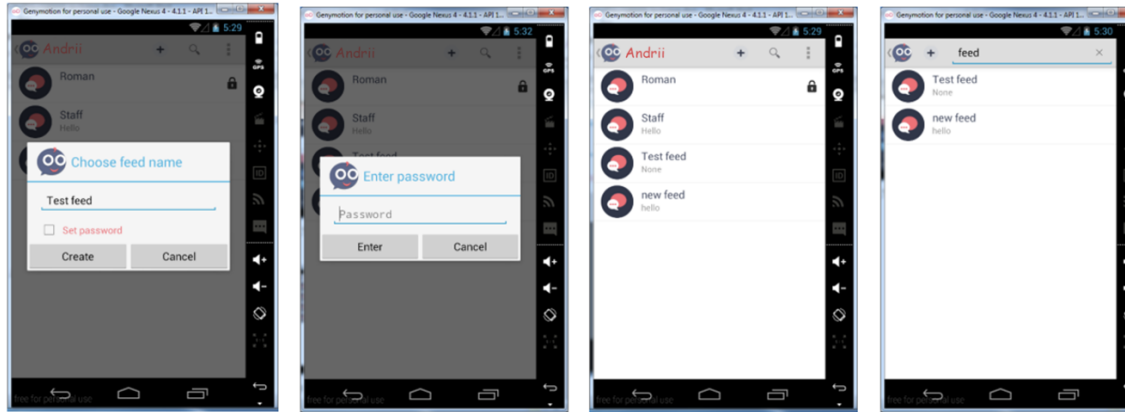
Genymotion for personal use - Google Nexus 4 - 4.1.1 - API 1...

5:29

Andrii

Roman

Staff
Hello

Choose feed name

Test feed

Set password

Create

Cancel

free for personal use

Genymotion for personal use - Google Nexus 4 - 4.1.1 - API 1...

5:32

Andrii

Roman

Staff
Hello

Test feed

Enter password

Password

Enter

Cancel

free for personal use

Genymotion for personal use - Google Nexus 4 - 4.1.1 - API 1...

5:29

Andrii

Roman

Staff
Hello

Test feed
None

new feed
hello

free for personal use

Genymotion for personal use - Google Nexus 4 - 4.1.1 - API 1...

5:30

feed

Test feed
None

new feed
hello

free for personal use